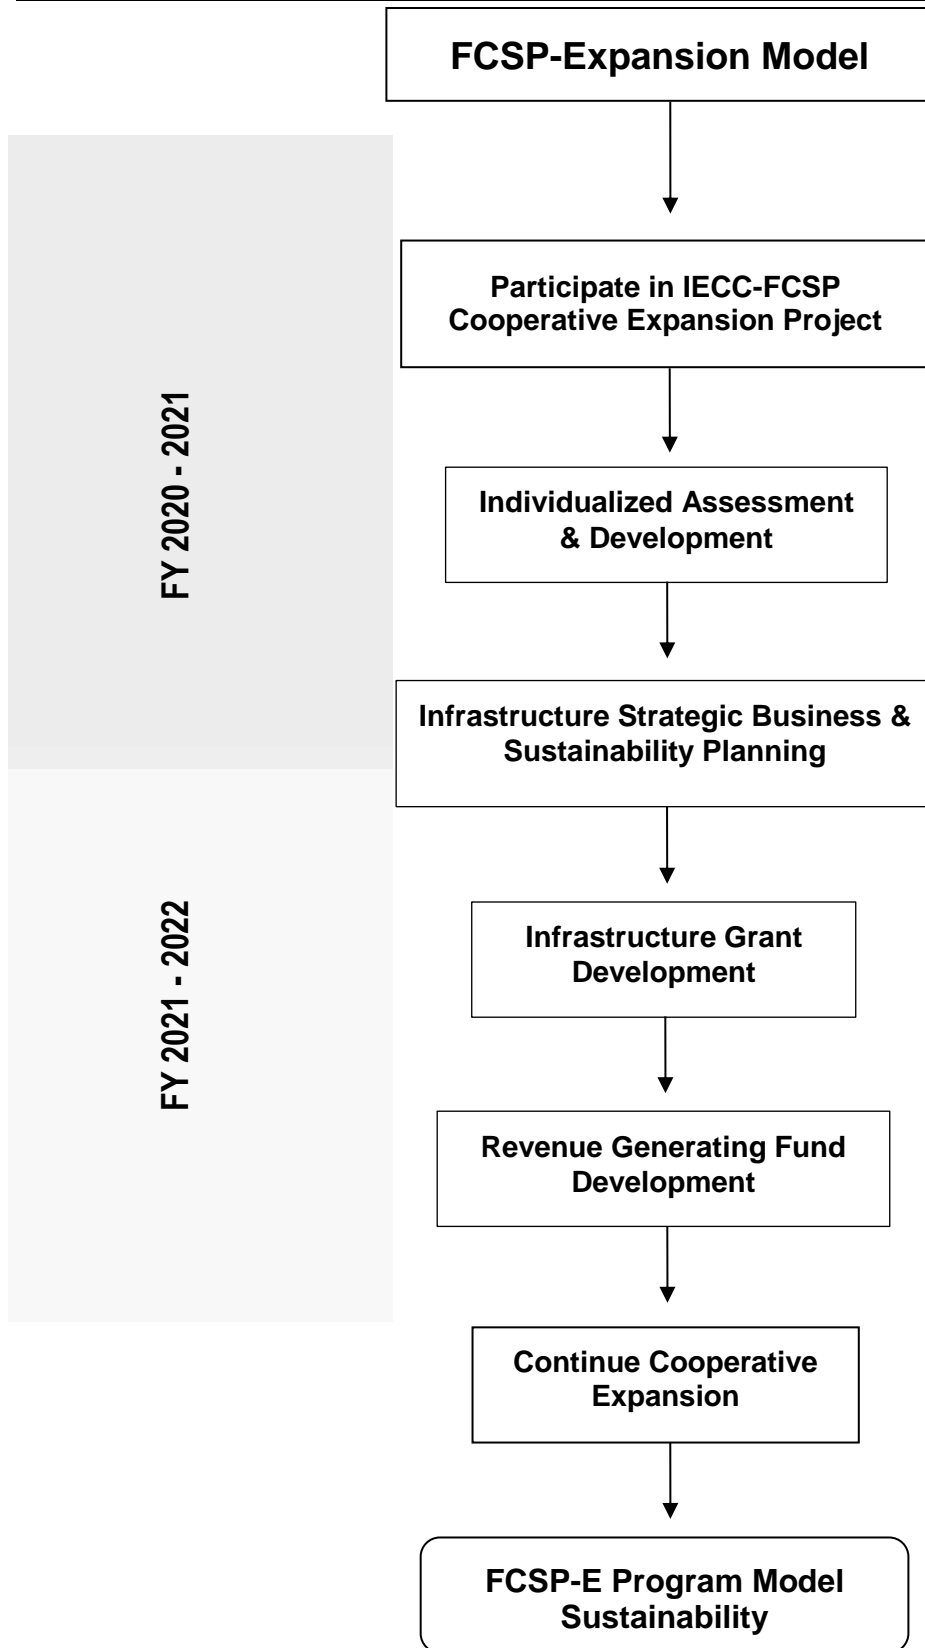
FCSP-Expansion Model

FY 2020 - 2021

Participate in IECC-FCSP Cooperative Expansion Project

Individualized Assessment & Development

Infrastructure Strategic Business & Sustainability Planning

FY 2021 - 2022

Infrastructure Grant Development

Revenue Generating Fund Development

Continue Cooperative Expansion

FCSP-E Program Model Sustainability